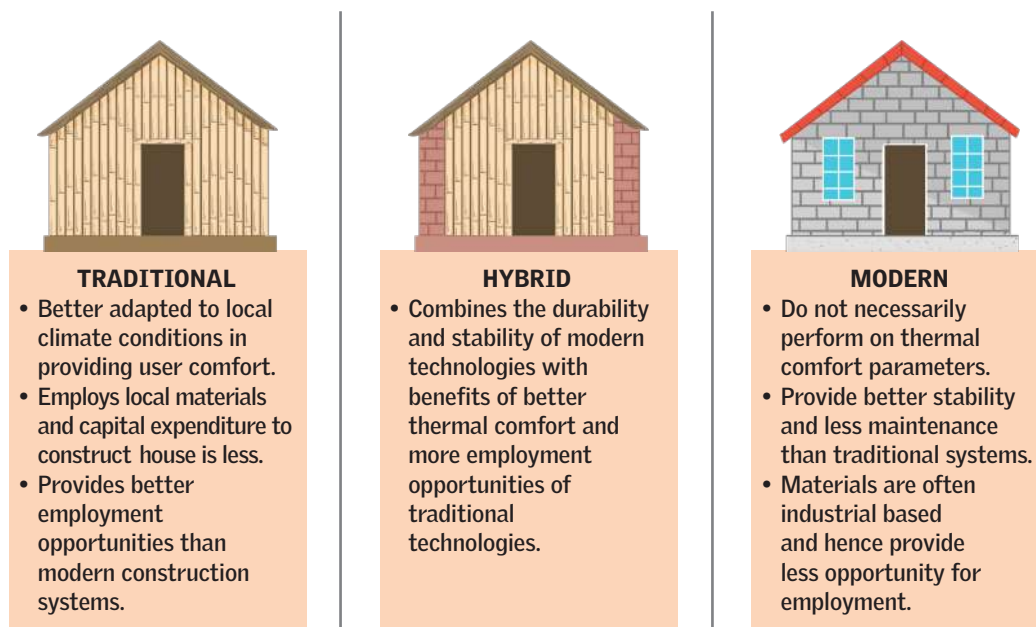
TRADITIONAL

• Better adapted to local climate conditions in providing user comfort.
• Employs local materials and capital expenditure to construct house is less.
• Provides better employment opportunities than modern construction systems.

HYBRID

• Combines the durability and stability of modern technologies with benefits of better thermal comfort and more employment opportunities of traditional technologies.

MODERN

• Do not necessarily perform on thermal comfort parameters.
• Provide better stability and less maintenance than traditional systems.
• Materials are often industrial based and hence provide less opportunity for employment.